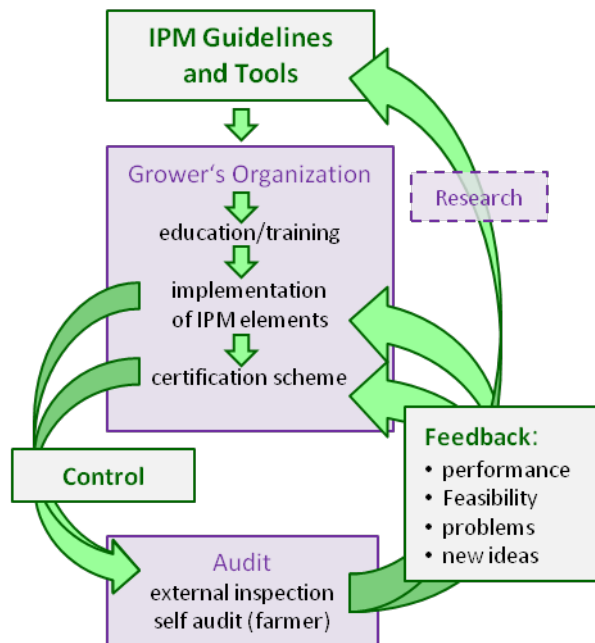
IPM Guidelines and Tools

Grower‘s Organization

education/training

implementation of IPM elements

certification scheme

Research

Control

Feedback:
• performance
• Feasibility
• problems
• new ideas

Audit
external inspection
self audit (farmer)